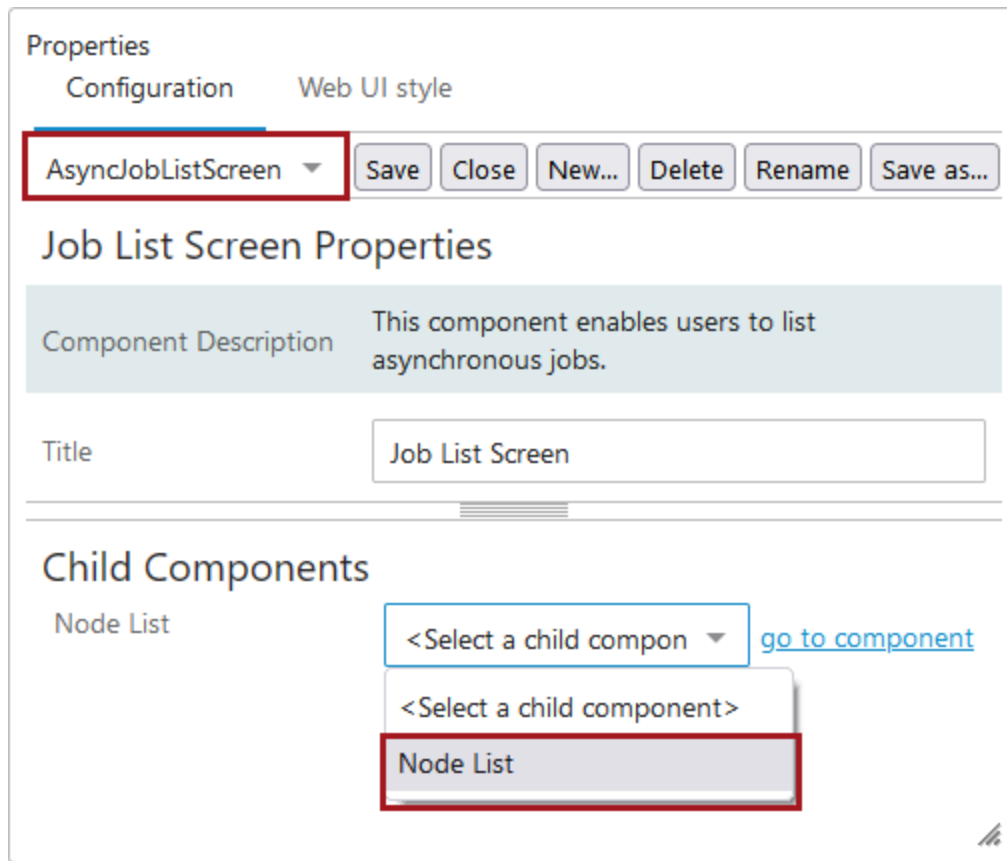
Properties

Configuration

Web UI style

AsyncJobListScreen

Save

Close

New...

Delete

Rename

Save as...

Job List Screen Properties

| Component Description | This component enables users to list asynchronous jobs. |
|---|---|
| Title | Job List Screen |

Child Components

Node List

<Select a child compon

go to component

<Select a child component>

Node List